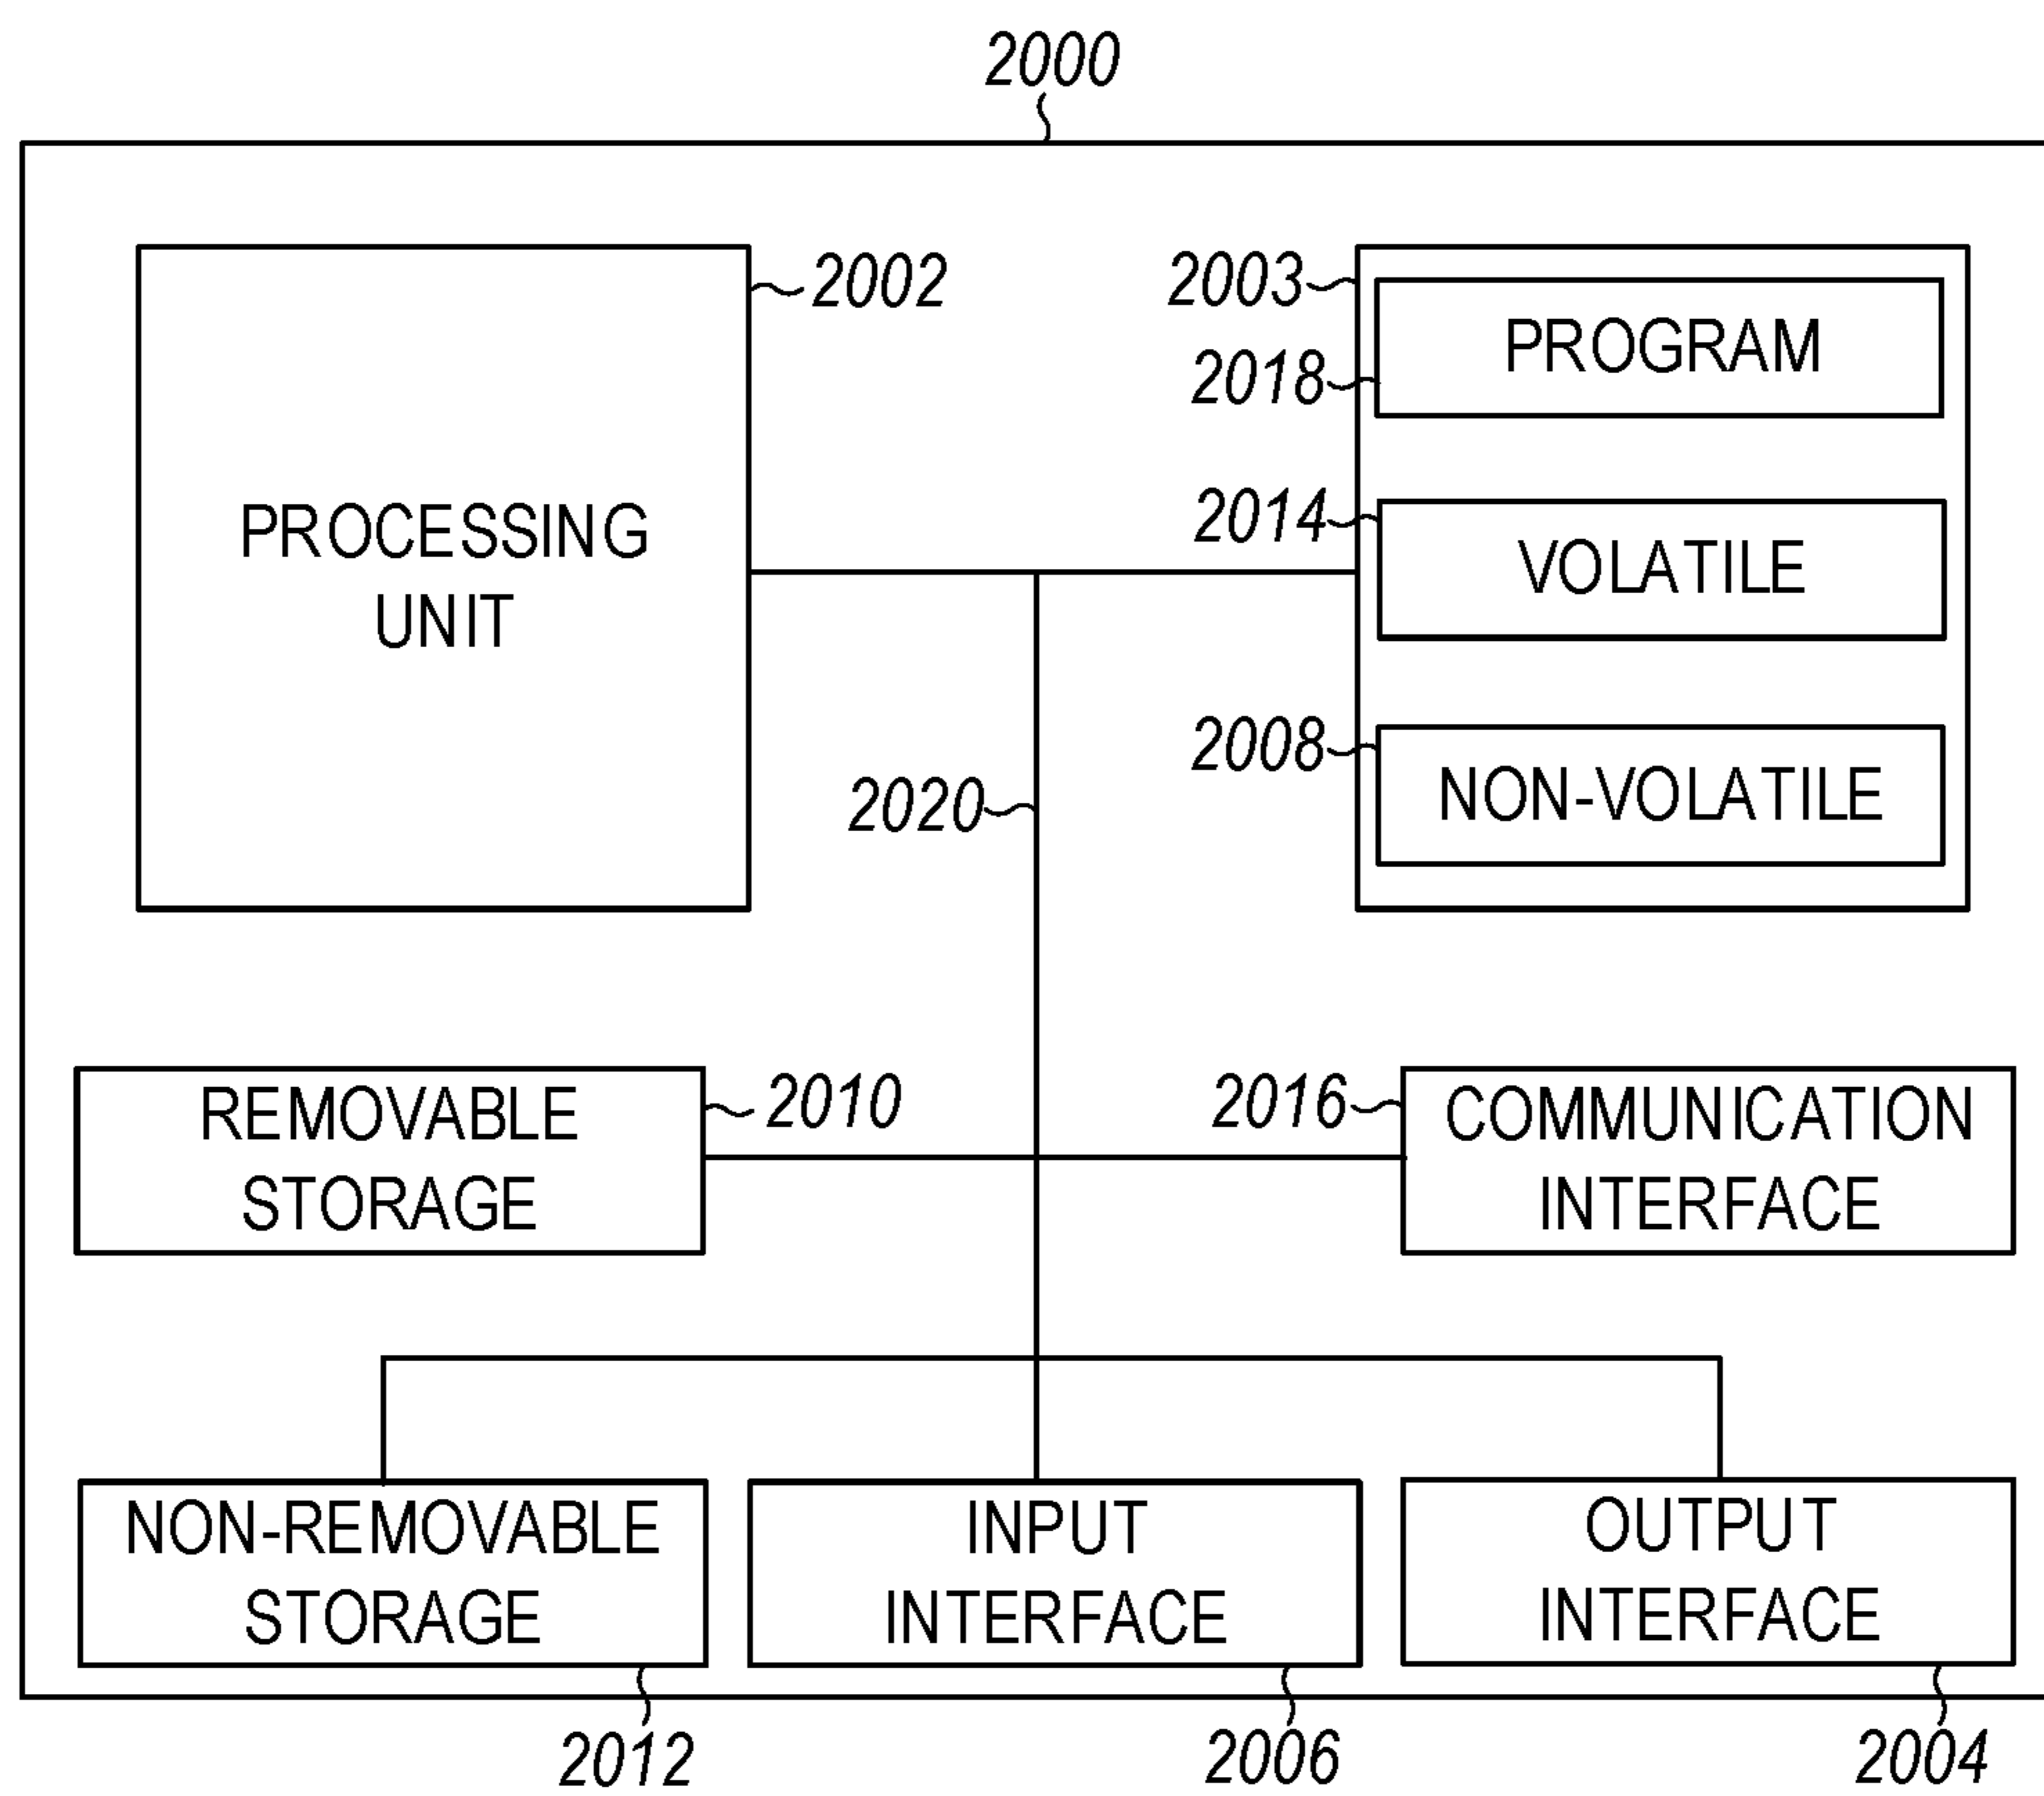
2000

PROCESSING UNIT

2002

2003

2018

PROGRAM

2014

VOLATILE

2008

NON-VOLATILE

2020

REMOVABLE STORAGE

2010

2016

COMMUNICATION INTERFACE

NON-REMOVABLE STORAGE

INPUT INTERFACE

OUTPUT INTERFACE

2012

2006

2004